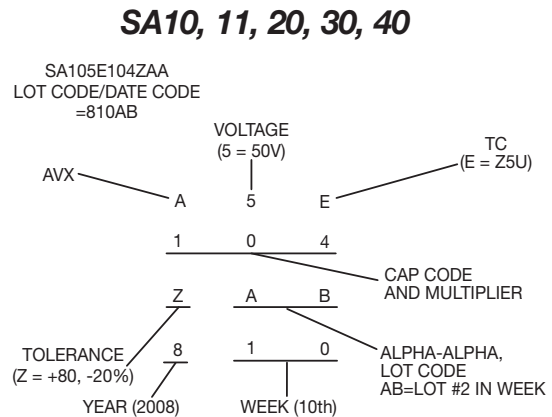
SA10, 11, 20, 30, 40

SA105E104ZAA
LOT CODE/DATE CODE
=810AB

VOLTAGE
(5 = 50V)

AVX

TC
(E = Z5U)

A 5 E

1 0 4

CAP CODE
AND MULTIPLIER

Z A B

TOLERANCE
(Z = +80, -20%)

8 1 0

ALPHA-ALPHA,
LOT CODE
AB=LOT #2 IN WEEK

YEAR (2008)

WEEK (10th)